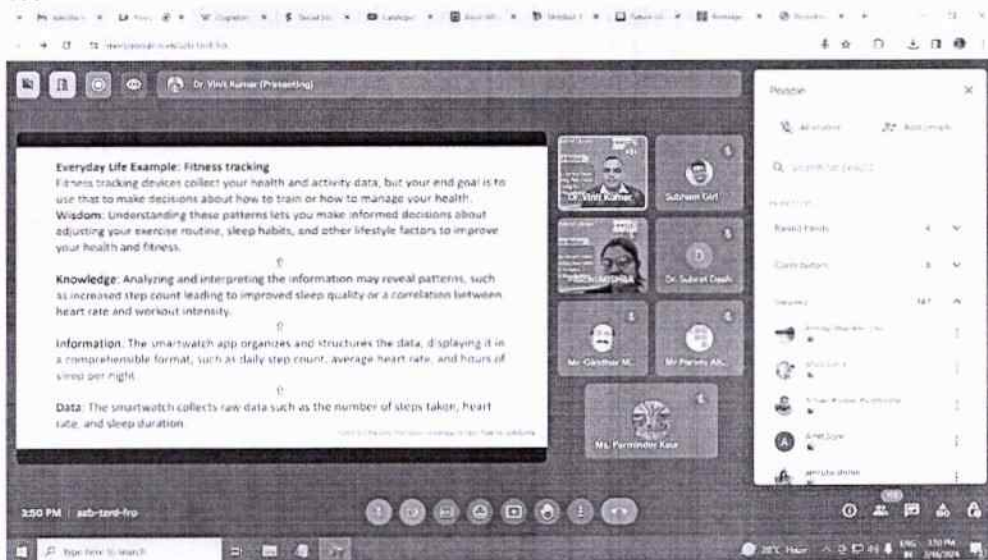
Dr. Vinit Kumar (Presenting)

Everyday Life Example: Fitness tracking
Fitness tracking devices collect your health and activity data, but your end goal is to use that to make decisions about how to train or how to manage your health.
Wisdom: Understanding these patterns lets you make informed decisions about adjusting your exercise routine, sleep habits, and other lifestyle factors to improve your health and fitness.

Knowledge: Analyzing and interpreting the information may reveal patterns, such as increased step count leading to improved sleep quality or a correlation between heart rate and workout intensity.

Information: The smartwatch app organizes and structures the data, displaying it in a comprehensible format, such as daily step count, average heart rate, and hours of sleep per night.

Data: The smartwatch collects raw data such as the number of steps taken, heart rate, and sleep duration.

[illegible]

Dr. Vinit Kumar
Subham Giri
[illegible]
Dr. Subrat Dash
Mr. Giridhar M...
Mr Paresh Ah...
Ms. Parminder Kaur

People
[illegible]
Q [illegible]
Raised hands
Contributors
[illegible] 147
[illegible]
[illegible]
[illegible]
A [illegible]
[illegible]

3:50 PM | adb-tzrd-fro

Type here to search
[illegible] 3:50 PM 2/16/2024